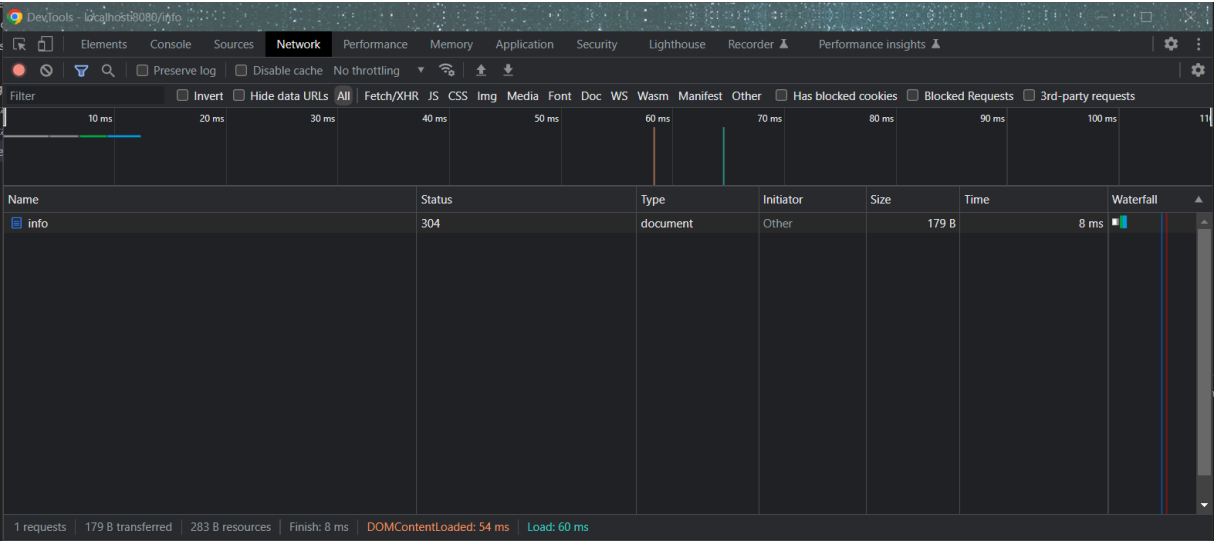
DevTools - localhost:8080/info

Elements Console Sources Network Performance Memory Application Security Lighthouse Recorder Performance insights

Preserve log Disable cache No throttling

Filter Invert Hide data URLs All Fetch/XHR JS CSS Img Media Font Doc WS Wasm Manifest Other Has blocked cookies Blocked Requests 3rd-party requests

10 ms 20 ms 30 ms 40 ms 50 ms 60 ms 70 ms 80 ms 90 ms 100 ms 11

| Name | Status | Type | Initiator | Size | Time | Waterfall |
|---|---|---|---|---|---|---|
| info | 304 | document | Other | 179 B | 8 ms | |

1 requests | 179 B transferred | 283 B resources | Finish: 8 ms | DOMContentLoaded: 54 ms | Load: 60 ms